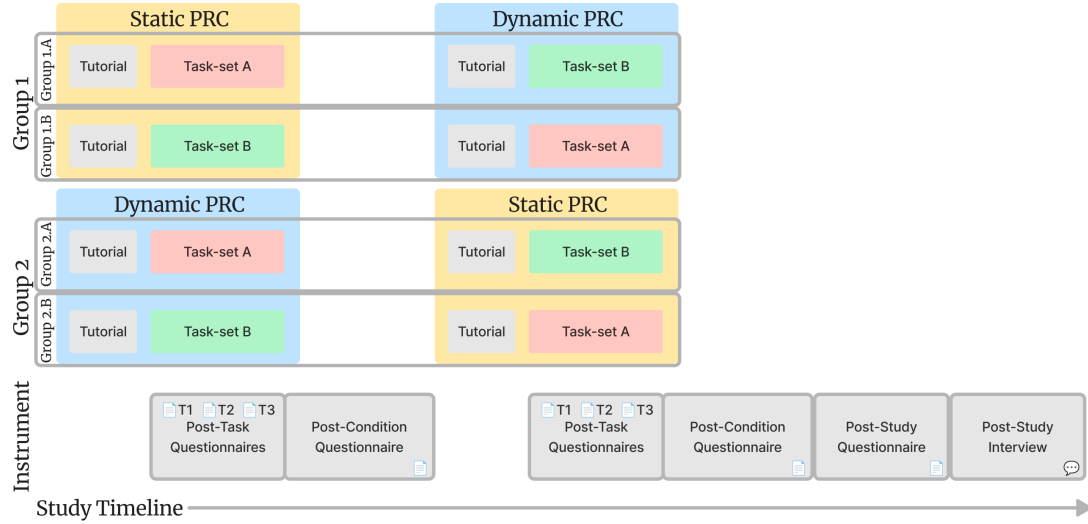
Static PRC

Dynamic PRC

Group 1

Group 1.A

Tutorial

Task-set A

Tutorial

Task-set B

Group 1.B

Tutorial

Task-set B

Tutorial

Task-set A

Dynamic PRC

Static PRC

Group 2

Group 2.A

Tutorial

Task-set A

Tutorial

Task-set B

Group 2.B

Tutorial

Task-set B

Tutorial

Task-set A

Instrument

T1 T2 T3 Post-Task Questionnaires

Post-Condition Questionnaire

T1 T2 T3 Post-Task Questionnaires

Post-Condition Questionnaire

Post-Study Questionnaire

Post-Study Interview

Study Timeline